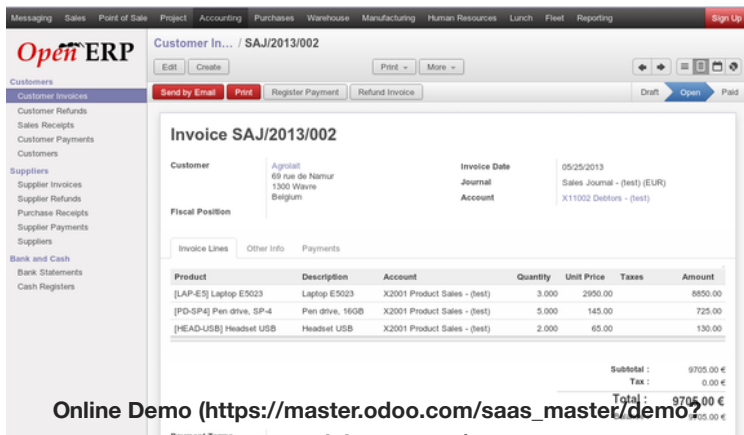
Messaging Sales Point of Sale Project Accounting Purchases Warehouse Manufacturing Human Resources Lunch Fleet Reporting Sign Up

OpenERP

Customers
Customer Invoices
Customer Refunds
Sales Receipts
Customer Payments
Customers
Suppliers
Supplier Invoices
Supplier Refunds
Purchase Receipts
Supplier Payments
Suppliers
Bank and Cash
Bank Statements
Cash Registers

Customer In... / SAJ/2013/002

Edit Create

Print ▾ More ▾

Send by Email Print Register Payment Refund Invoice

Draft Open Paid

Invoice SAJ/2013/002

Customer Agrolait
69 rue de Namur
1300 Wavre
Belgium

Fiscal Position

Invoice Date 05/25/2013
Journal Sales Journal - (test) (EUR)
Account X11002 Debtors - (test)

Invoice Lines Other Info Payments

| Product | Description | Account | Quantity | Unit Price | Taxes | Amount |
|---|---|---|---|---|---|---|
| [LAP-E5] Laptop E5023 | Laptop E5023 | X2001 Product Sales - (test) | 3.000 | 2950.00 | | 8850.00 |
| [PD-SP4] Pen drive, SP-4 | Pen drive, 16GB | X2001 Product Sales - (test) | 5.000 | 145.00 | | 725.00 |
| [HEAD-USB] Headset USB | Headset USB | X2001 Product Sales - (test) | 2.000 | 65.00 | | 130.00 |

Subtotal : 9705.00 €
Tax : 0.00 €
Total : 9705.00 €
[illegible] 9705.00 €

Online Demo (https://master.odoo.com/saas_master/demo?